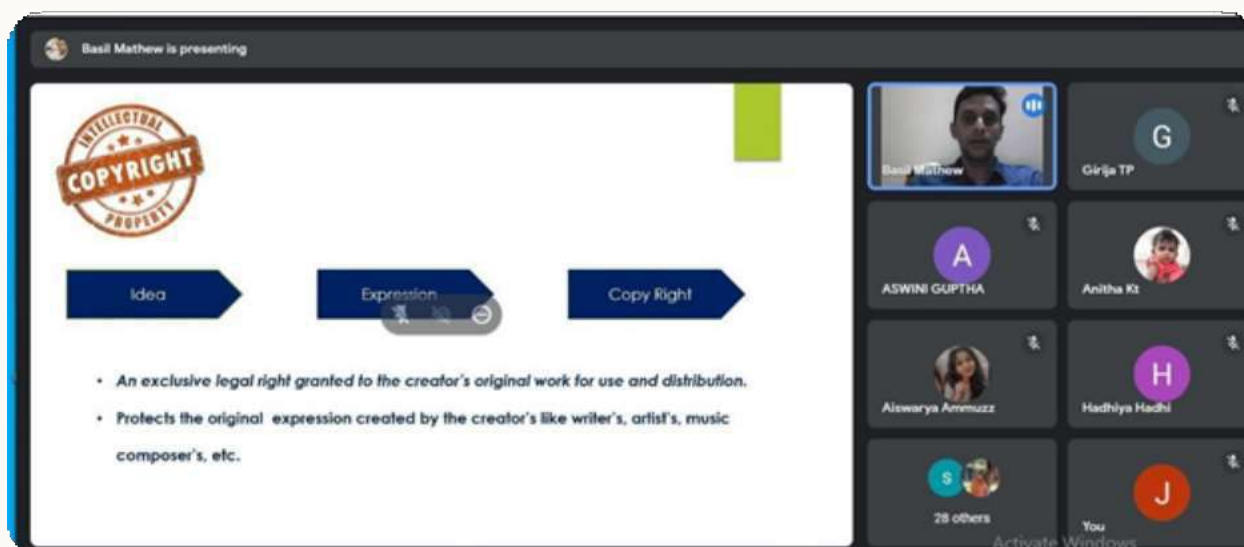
Basil Mathew is presenting

INTELLECTUAL
COPYRIGHT
PROPERTY

Idea

Expression

Copy Right

• An exclusive legal right granted to the creator's original work for use and distribution.

• Protects the original expression created by the creator's like writer's, artist's, music composer's, etc.

Basil Mathew

G

Girija TP

A

ASWINI GUPTHA

Anitha Kt

Aiswarya Ammuzz

H

Hadhiya Hadhi

S

28 others

J

You

Activate Windows